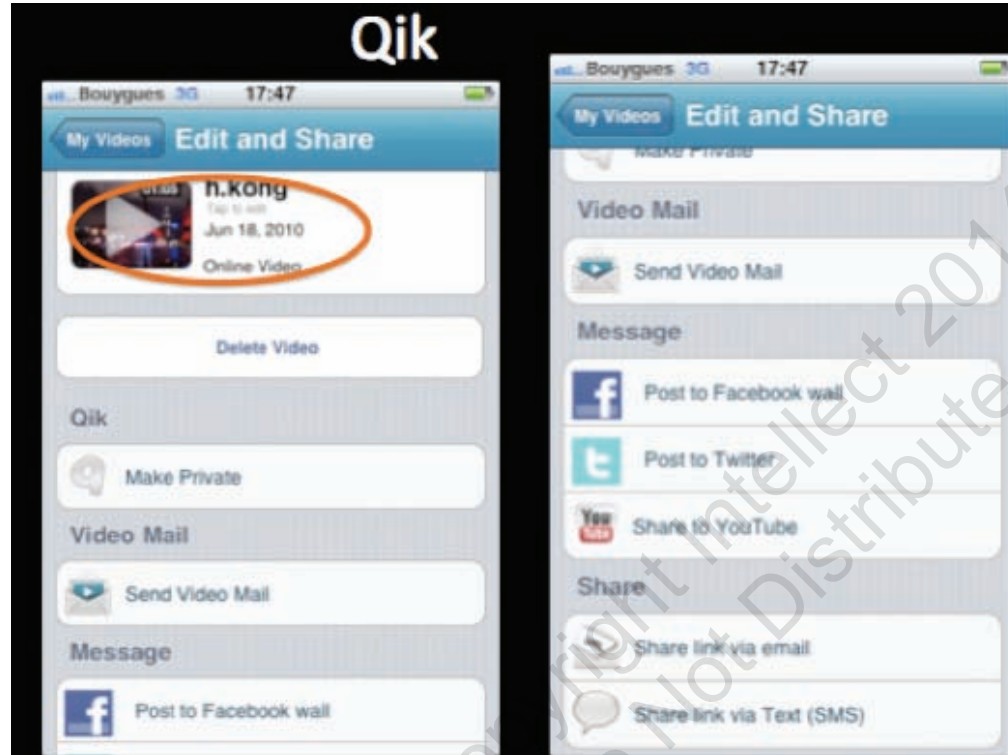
Qik

Bouygues 3G 17:47

My Videos Edit and Share

h.kong
Tap to edit
Jun 18, 2010
Online Video

Delete Video

Qik

Make Private

Video Mail

Send Video Mail

Message

Post to Facebook wall

Bouygues 3G 17:47

My Videos Edit and Share

Make Private

Video Mail

Send Video Mail

Message

Post to Facebook wall

Post to Twitter

Share to YouTube

Share

Share link via email

Share link via Text (SMS)

Copyright Intellect 201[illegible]
Do not Distribute